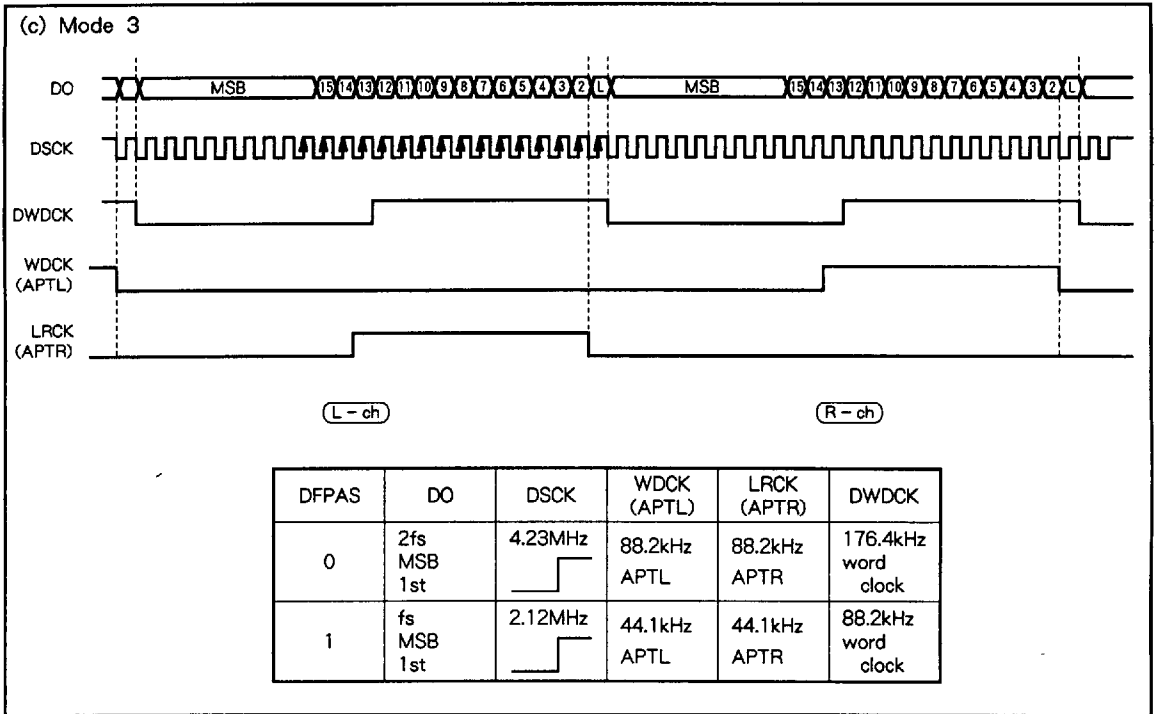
(c) Mode 3

DO

MSB 15 14 13 12 11 10 9 8 7 6 5 4 3 2 L

MSB 15 14 13 12 11 10 9 8 7 6 5 4 3 2 L

DSCK

DWDCK

WDCK (APTL)

LRCK (APTR)

(L – ch)

(R – ch)

| DFPAS | DO | DSCK | WDCK (APTL) | LRCK (APTR) | DWDCK |
|---|---|---|---|---|---|
| 0 | 2fs MSB 1st | 4.23MHz | 88.2kHz APTL | 88.2kHz APTR | 176.4kHz word clock |
| 1 | fs MSB 1st | 2.12MHz | 44.1kHz APTL | 44.1kHz APTR | 88.2kHz word clock |